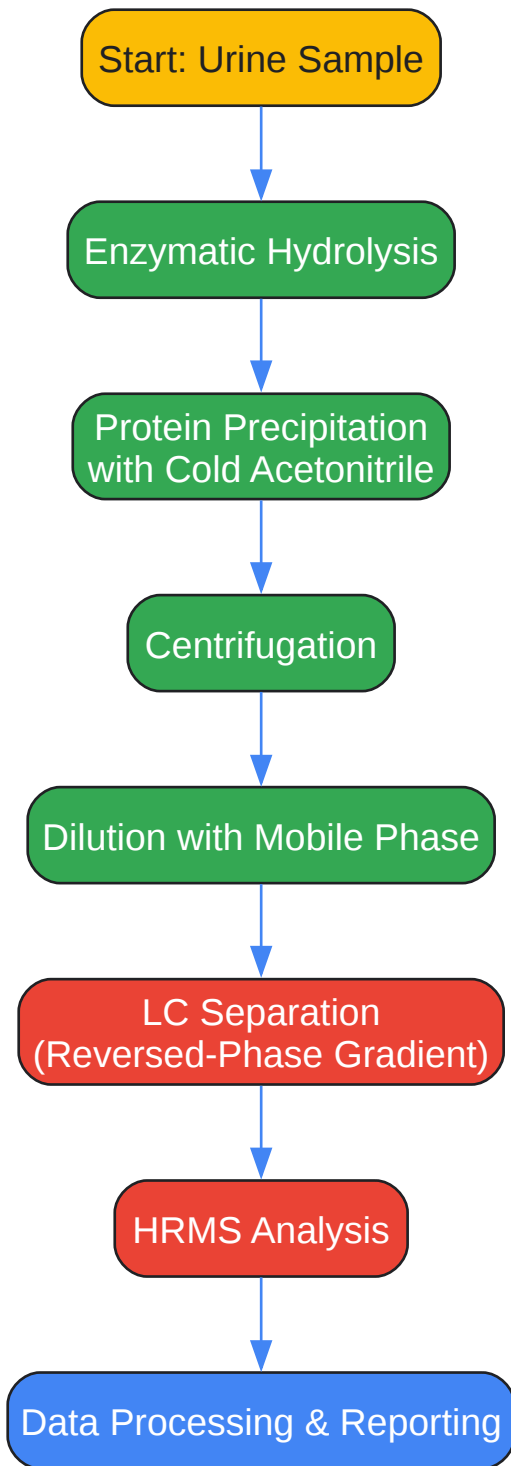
Start: Urine Sample

Enzymatic Hydrolysis

Protein Precipitation with Cold Acetonitrile

Centrifugation

Dilution with Mobile Phase

LC Separation (Reversed-Phase Gradient)

HRMS Analysis

Data Processing & Reporting